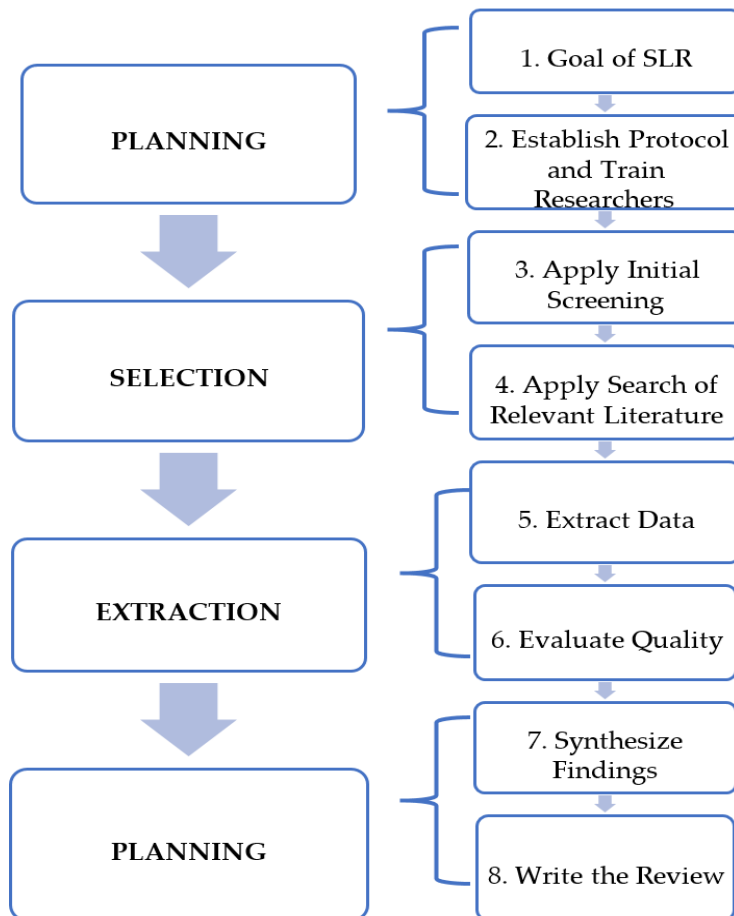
PLANNING

1. Goal of SLR

2. Establish Protocol and Train Researchers

SELECTION

3. Apply Initial Screening

4. Apply Search of Relevant Literature

EXTRACTION

5. Extract Data

6. Evaluate Quality

PLANNING

7. Synthesize Findings

8. Write the Review